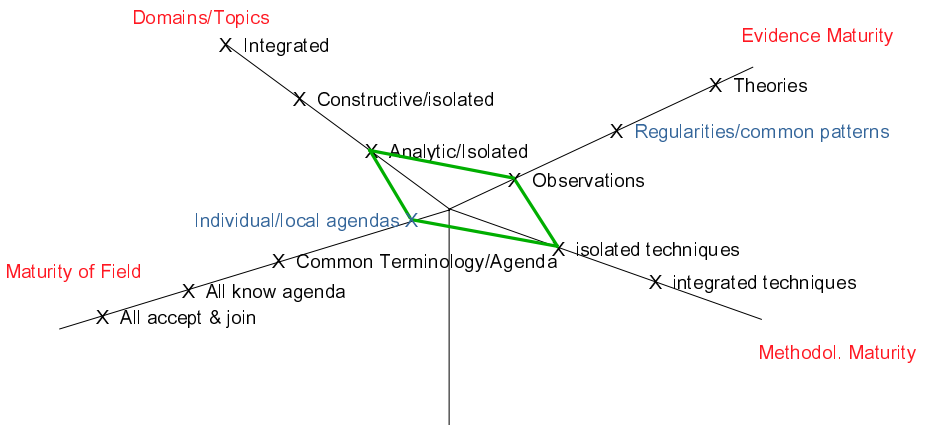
Domains/Topics

X Integrated

X Constructive/isolated

X Analytic/Isolated

Evidence Maturity

X Theories

X Regularities/common patterns

X Observations

Individual/local agendas X

X isolated techniques

X integrated techniques

Maturity of Field

X Common Terminology/Agenda

X All know agenda

X All accept & join

Methodol. Maturity